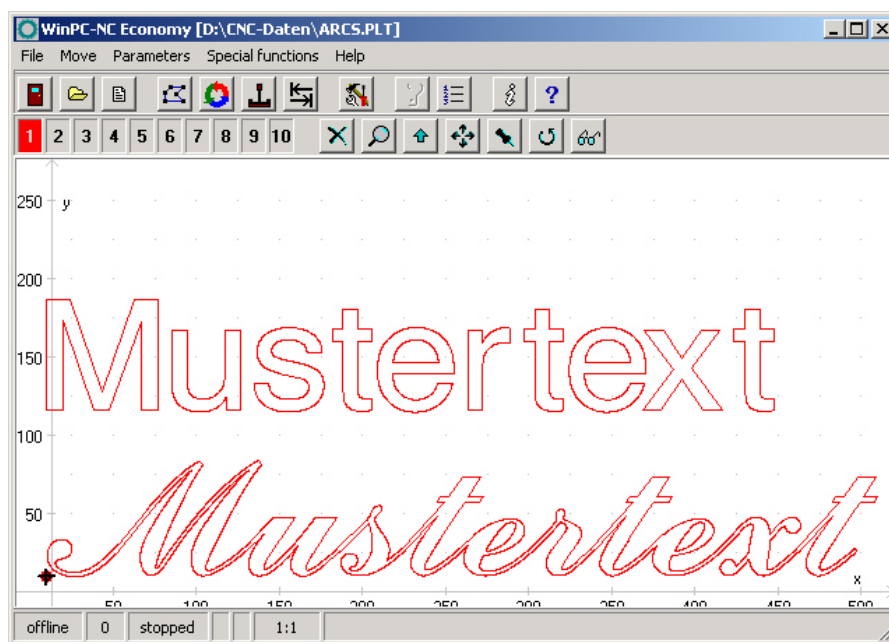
WinPC-NC Economy [D:\CNC-Daten\ARCS.PLT]

File Move Parameters Special functions Help

1 2 3 4 5 6 7 8 9 10

250 y

200

150

100

50

Mustertext

Mustertext

x

50 100 150 200 250 300 350 400 450 500

offline 0 stopped 1:1